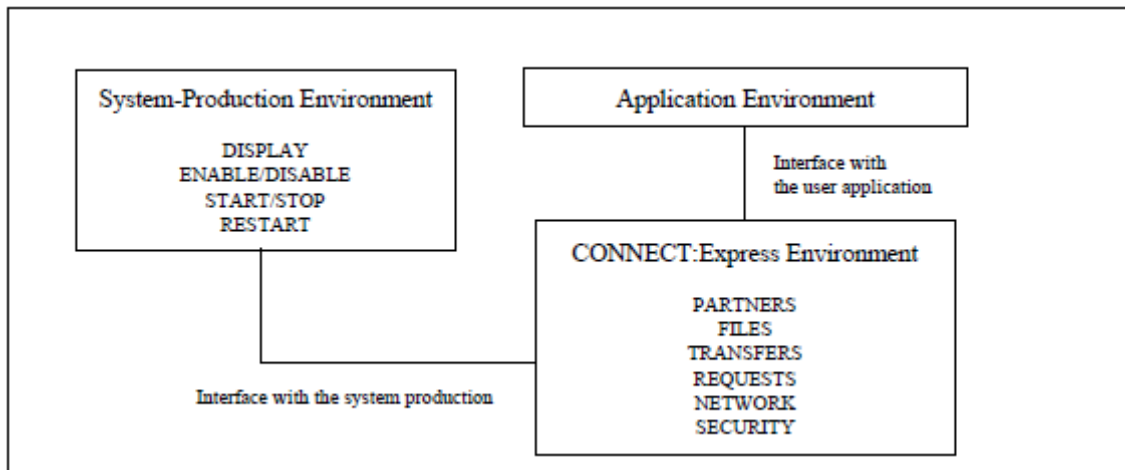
System-Production Environment

DISPLAY
ENABLE/DISABLE
START/STOP
RESTART

Application Environment

Interface with the user application

CONNECT:Express Environment

PARTNERS
FILES
TRANSFERS
REQUESTS
NETWORK
SECURITY

Interface with the system production